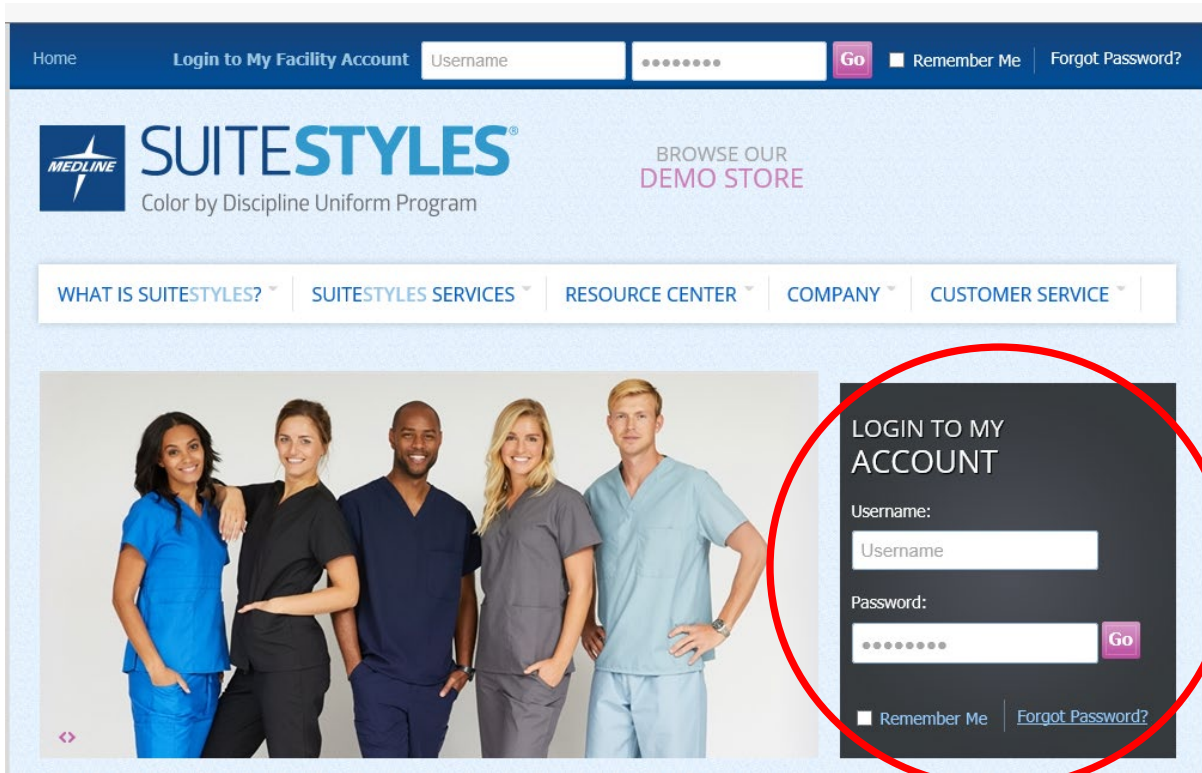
Home Login to My Facility Account Username •••••••• Go Remember Me Forgot Password?

MEDLINE SUITESTYLES® Color by Discipline Uniform Program

BROWSE OUR DEMO STORE

WHAT IS SUITESTYLES? SUITESTYLES SERVICES RESOURCE CENTER COMPANY CUSTOMER SERVICE

LOGIN TO MY ACCOUNT

Username:

Username

Password:

•••••••• Go

Remember Me Forgot Password?